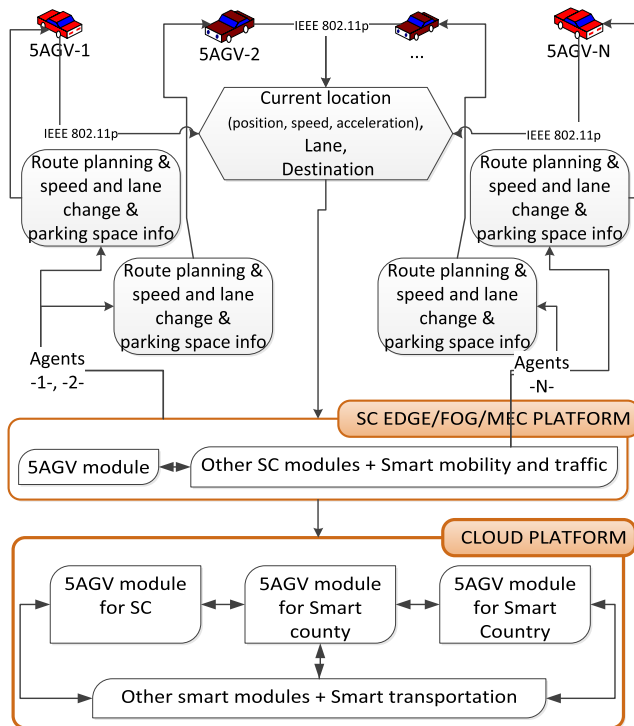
5AGV-1

5AGV-2

IEEE 802.11p

...

5AGV-N

Current location
(position, speed, acceleration),
Lane,
Destination

IEEE 802.11p

IEEE 802.11p

Route planning & speed and lane change & parking space info

Route planning & speed and lane change & parking space info

Route planning & speed and lane change & parking space info

Route planning & speed and lane change & parking space info

Agents
-1-, -2-

Agents
-N-

SC EDGE/FOG/MEC PLATFORM

5AGV module

Other SC modules + Smart mobility and traffic

CLOUD PLATFORM

5AGV module for SC

5AGV module for Smart county

5AGV module for Smart Country

Other smart modules + Smart transportation